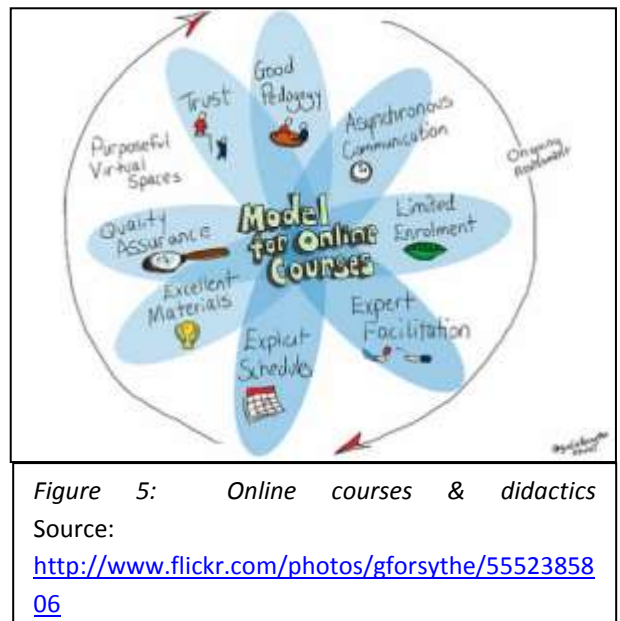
Good Pedagogy

Trust

Asynchronous Communication

Purposeful Virtual Spaces

Ongoing Assessment

Model for Online Courses

Quality Assurance

Limited Enrolment

Excellent Materials

Expert Facilitation

Explicit Schedule

@gforsythe

Figure 5: Online courses & didactics Source: http://www.flickr.com/photos/gforsythe/5552385806